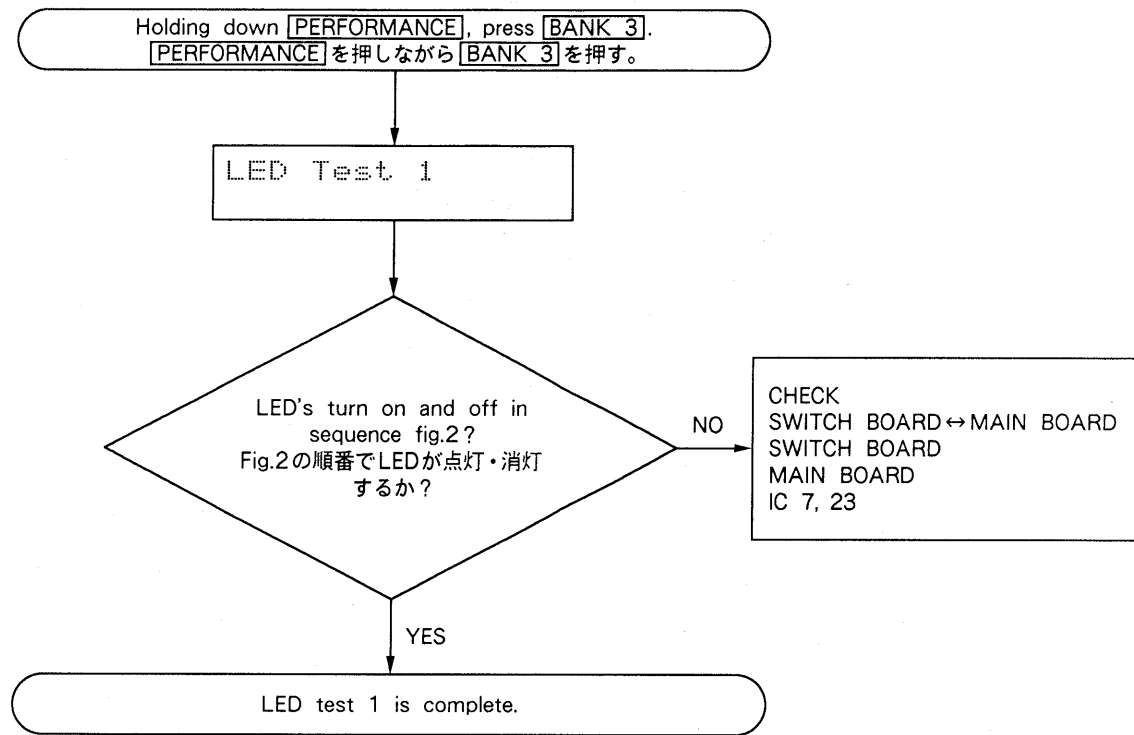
Holding down PERFORMANCE, press BANK 3.
PERFORMANCE を押しながら BANK 3 を押す。

LED Test 1

LED's turn on and off in sequence fig.2?
Fig.2の順番でLEDが点灯・消灯するか？

NO

CHECK
SWITCH BOARD ↔ MAIN BOARD
SWITCH BOARD
MAIN BOARD
IC 7, 23

YES

LED test 1 is complete.